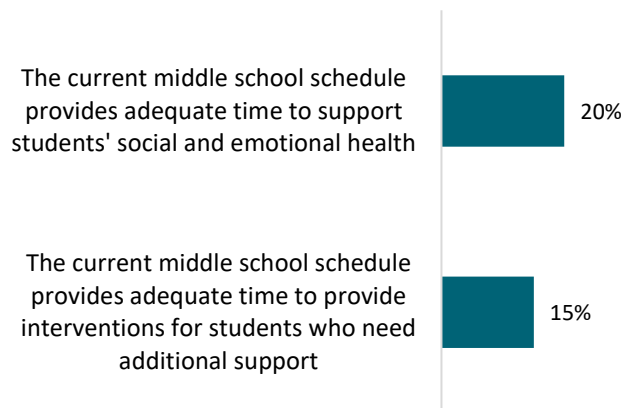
The current middle school schedule provides adequate time to support students' social and emotional health

20%

The current middle school schedule provides adequate time to provide interventions for students who need additional support

15%